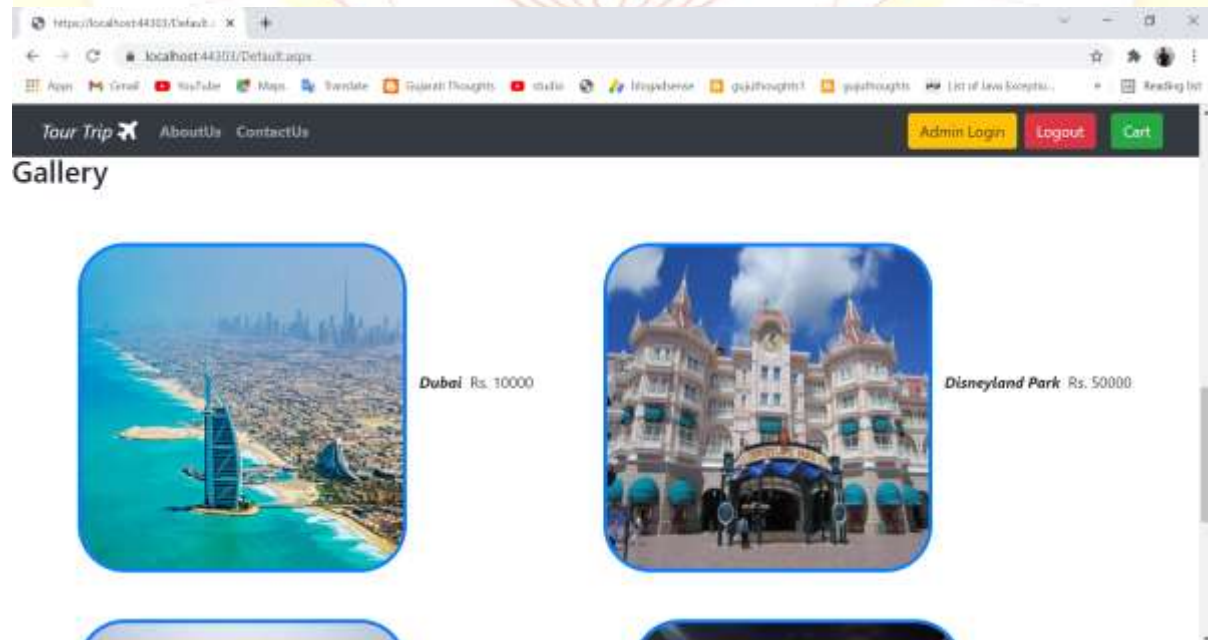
https://localhost:44303/Default.a ×
localhost:44303/Default.aspx
Apps Gmail YouTube Maps Translate Gujarati Thoughts studio blogadsense gujuthoughts1 gujuthoughts List of Java Exceptio... Reading list
Tour Trip AboutUs ContactUs
Admin Login Logout Cart
Gallery
Dubai Rs. 10000
Disneyland Park Rs. 50000